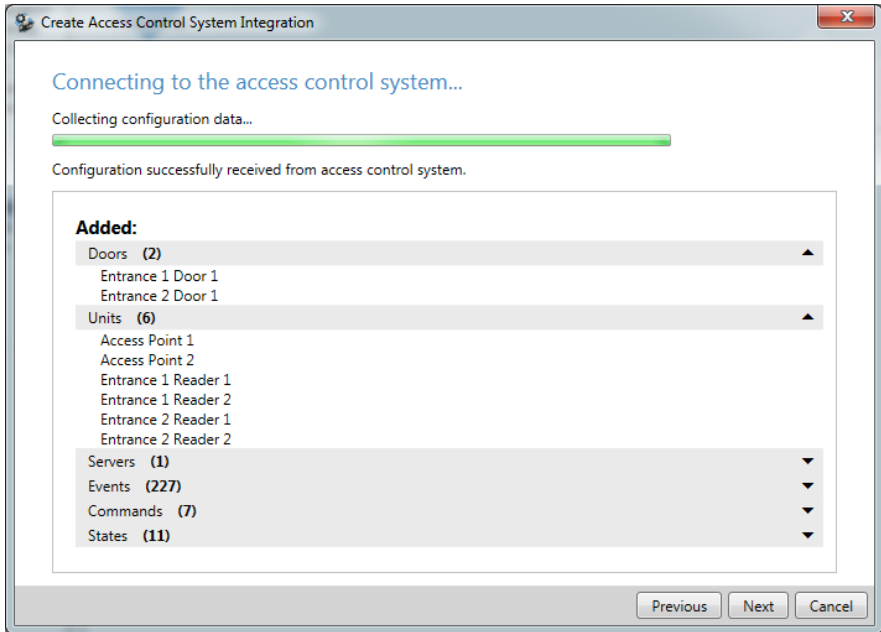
Create Access Control System Integration

Connecting to the access control system...

Collecting configuration data...

Configuration successfully received from access control system.

Added:

Doors (2)

Entrance 1 Door 1
Entrance 2 Door 1

Units (6)

Access Point 1
Access Point 2
Entrance 1 Reader 1
Entrance 1 Reader 2
Entrance 2 Reader 1
Entrance 2 Reader 2

Servers (1)

Events (227)

Commands (7)

States (11)

Previous Next Cancel